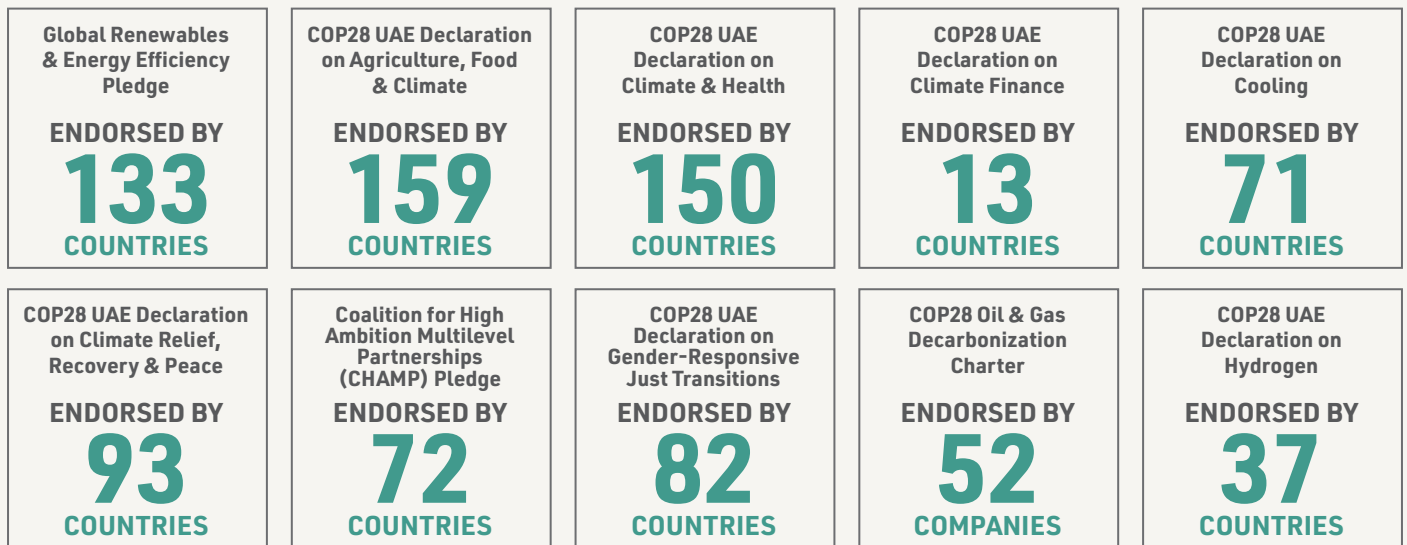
Global Renewables & Energy Efficiency Pledge

ENDORSED BY
133
COUNTRIES

COP28 UAE Declaration on Agriculture, Food & Climate

ENDORSED BY
159
COUNTRIES

COP28 UAE Declaration on Climate & Health

ENDORSED BY
150
COUNTRIES

COP28 UAE Declaration on Climate Finance

ENDORSED BY
13
COUNTRIES

COP28 UAE Declaration on Cooling

ENDORSED BY
71
COUNTRIES

COP28 UAE Declaration on Climate Relief, Recovery & Peace

ENDORSED BY
93
COUNTRIES

Coalition for High Ambition Multilevel Partnerships (CHAMP) Pledge

ENDORSED BY
72
COUNTRIES

COP28 UAE Declaration on Gender-Responsive Just Transitions

ENDORSED BY
82
COUNTRIES

COP28 Oil & Gas Decarbonization Charter

ENDORSED BY
52
COMPANIES

COP28 UAE Declaration on Hydrogen

ENDORSED BY
37
COUNTRIES